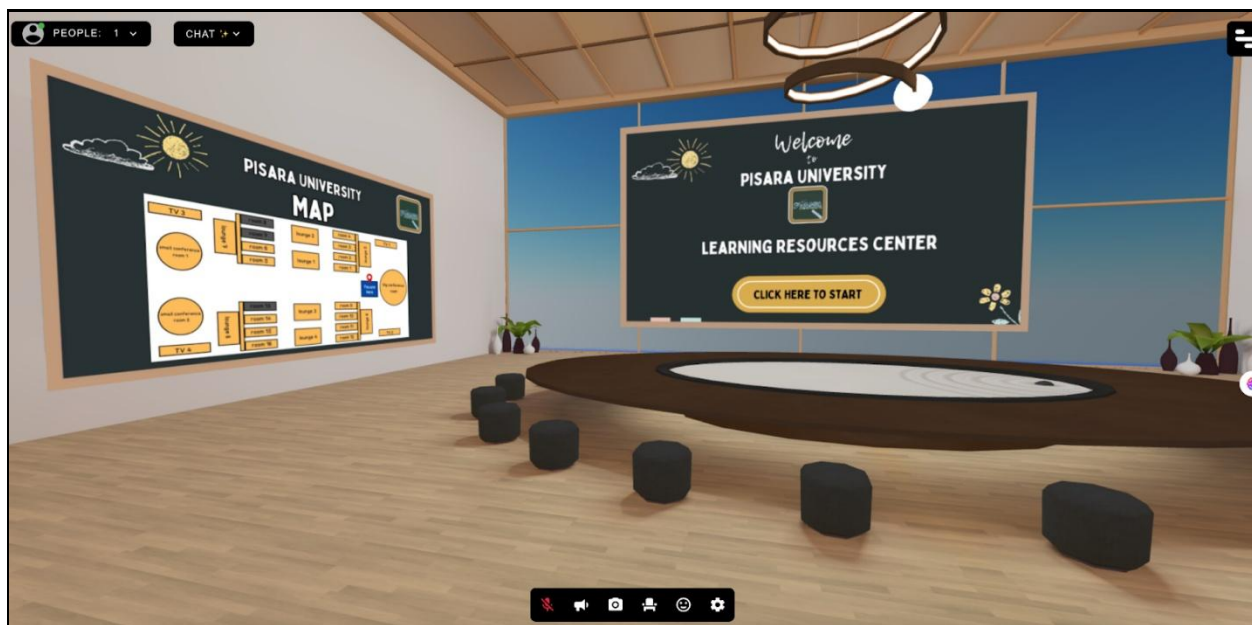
PEOPLE: 1

CHAT

PISARA UNIVERSITY
MAP

TV 3

small conference room 1

lounge 6

room 7

room 8

room 9

lounge 5

lounge 7

room 1

room 2

room 3

room 4

big conference room

You are here

small conference room 2

lounge 8

room 10

room 11

room 12

lounge 3

lounge 4

room 5

room 6

TV 4

Welcome
to
PISARA UNIVERSITY

LEARNING RESOURCES CENTER

CLICK HERE TO START